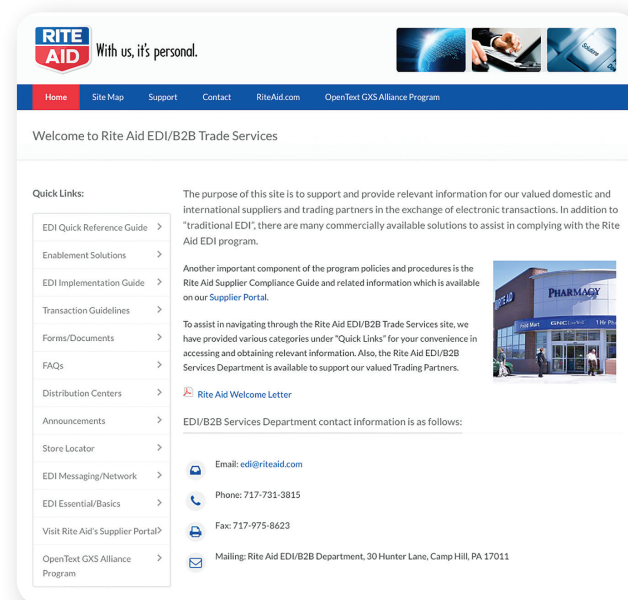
RITE AID With us, it's personal.

Home Site Map Support Contact RiteAid.com OpenText GXS Alliance Program

Welcome to Rite Aid EDI/B2B Trade Services

Quick Links:

EDI Quick Reference Guide >
Enablement Solutions >
EDI Implementation Guide >
Transaction Guidelines >
Forms/Documents >
FAQs >
Distribution Centers >
Announcements >
Store Locator >
EDI Messaging/Network >
EDI Essential/Basics >
Visit Rite Aid's Supplier Portal >
OpenText GXS Alliance Program >

The purpose of this site is to support and provide relevant information for our valued domestic and international suppliers and trading partners in the exchange of electronic transactions. In addition to "traditional EDI", there are many commercially available solutions to assist in complying with the Rite Aid EDI program.

Another important component of the program policies and procedures is the Rite Aid Supplier Compliance Guide and related information which is available on our Supplier Portal.

To assist in navigating through the Rite Aid EDI/B2B Trade Services site, we have provided various categories under "Quick Links" for your convenience in accessing and obtaining relevant information. Also, the Rite Aid EDI/B2B Services Department is available to support our valued Trading Partners.

PHARMACY

Rite Aid Welcome Letter

EDI/B2B Services Department contact information is as follows:

Email: edi@riteaid.com

Phone: 717-731-3815

Fax: 717-975-8623

Mailing: Rite Aid EDI/B2B Department, 30 Hunter Lane, Camp Hill, PA 17011